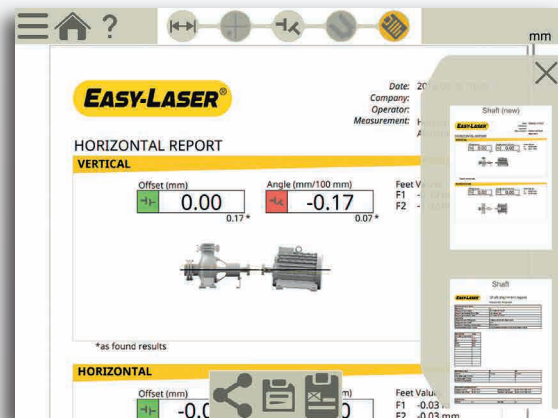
?

mm

EASY-LASER®

Date: 20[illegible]
Company:
Operator:
Measurement: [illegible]

HORIZONTAL REPORT

VERTICAL

Offset (mm)
0.00
0.17 *

Angle (mm/100 mm)
-0.17
0.07 *

Feet V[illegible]
F1
F2

*as found results

HORIZONTAL

Offset (mm)
-0.0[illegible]

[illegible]0

Feet Valu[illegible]
F1 -0.03 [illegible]
F2 -0.03 mm

Shaft (new)

Shaft